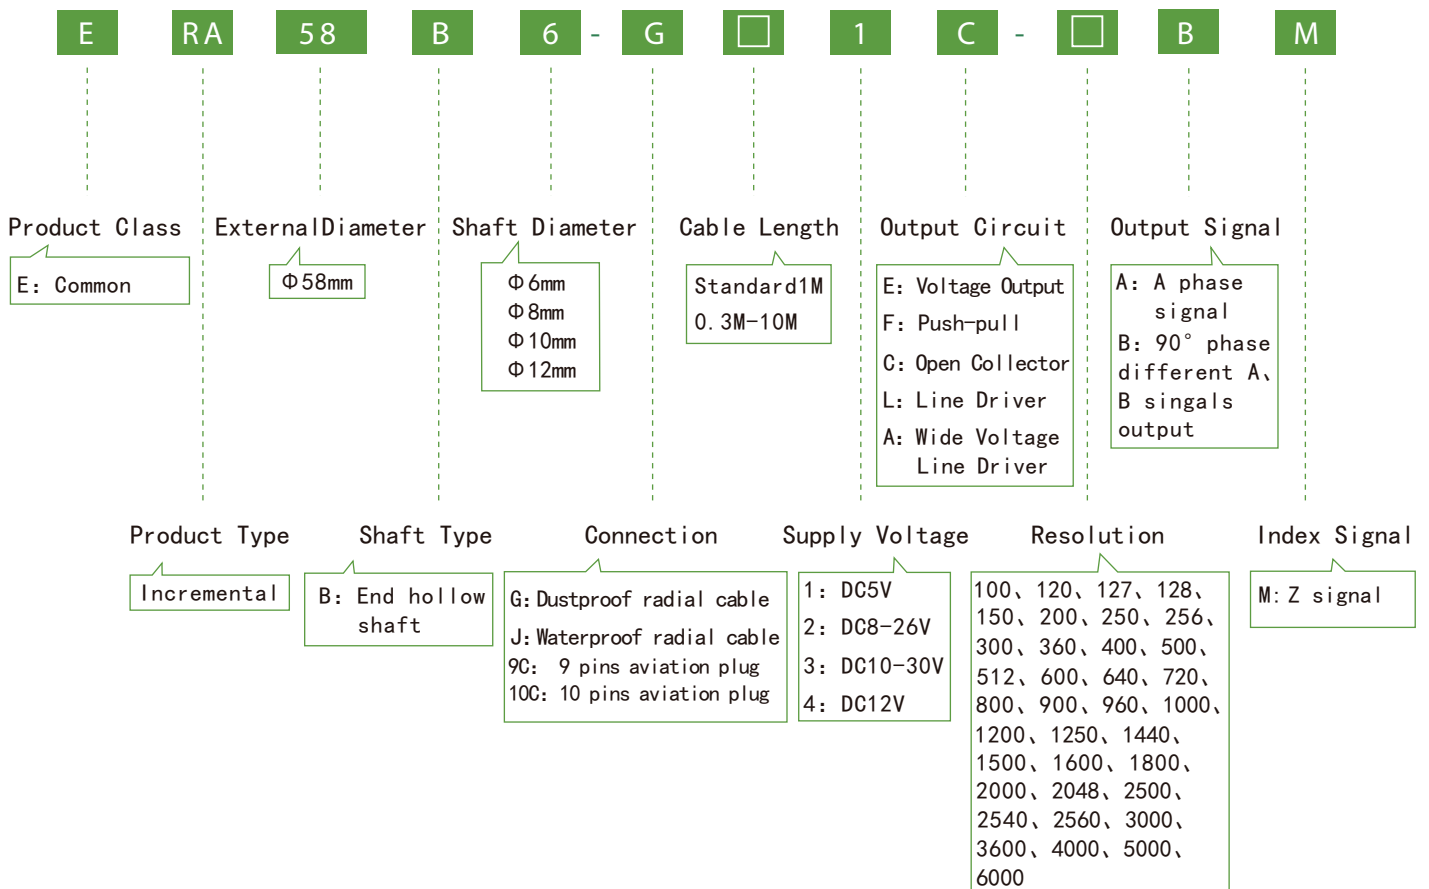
E RA 58 B 6 - G □ 1 C - □ B M

Product Class
E: Common

ExternalDiameter
Φ58mm

Shaft Diameter
Φ6mm
Φ8mm
Φ10mm
Φ12mm

Cable Length
Standard1M
0.3M-10M

Output Circuit
E: Voltage Output
F: Push-pull
C: Open Collector
L: Line Driver
A: Wide Voltage Line Driver

Output Signal
A: A phase signal
B: 90° phase different A、B singals output

Product Type
Incremental

Shaft Type
B: End hollow shaft

Connection
G: Dustproof radial cable
J: Waterproof radial cable
9C: 9 pins aviation plug
10C: 10 pins aviation plug

Supply Voltage
1: DC5V
2: DC8-26V
3: DC10-30V
4: DC12V

Resolution
100、120、127、128、150、200、250、256、300、360、400、500、512、600、640、720、800、900、960、1000、1200、1250、1440、1500、1600、1800、2000、2048、2500、2540、2560、3000、3600、4000、5000、6000

Index Signal
M: Z signal